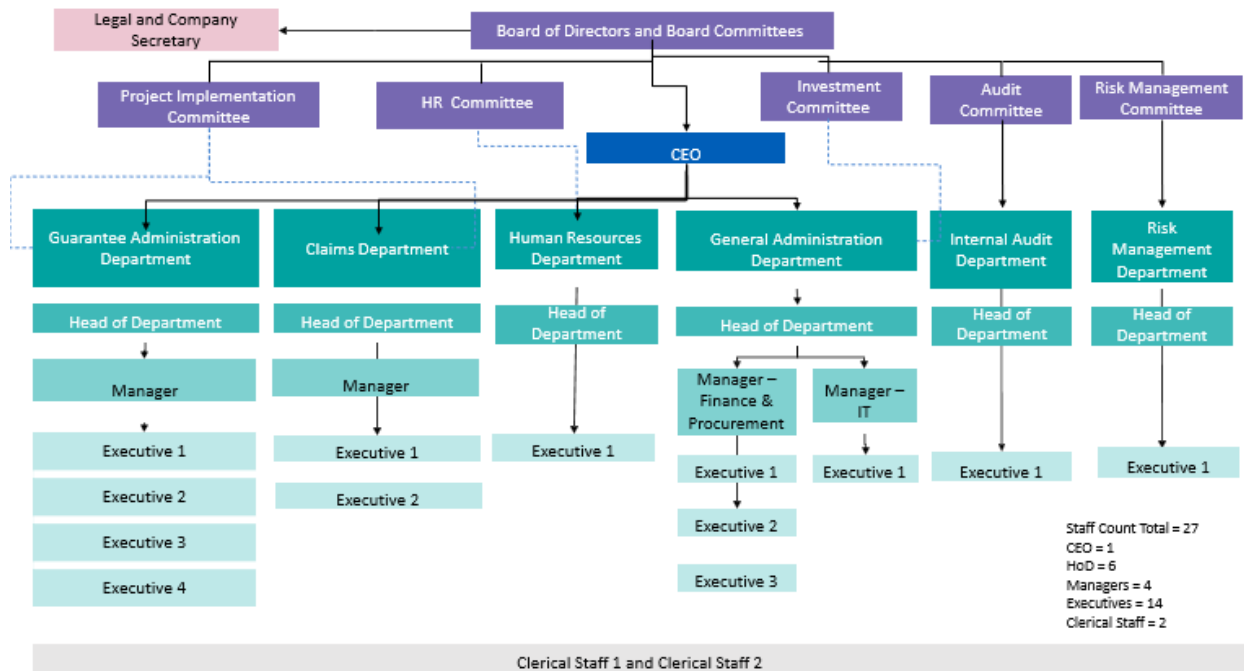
Legal and Company Secretary

Board of Directors and Board Committees

Project Implementation Committee

HR Committee

Investment Committee

Audit Committee

Risk Management Committee

CEO

Guarantee Administration Department

Head of Department

Manager

Executive 1

Executive 2

Executive 3

Executive 4

Claims Department

Head of Department

Manager

Executive 1

Executive 2

Human Resources Department

Head of Department

Executive 1

General Administration Department

Head of Department

Manager – Finance & Procurement

Executive 1

Executive 2

Executive 3

Manager – IT

Executive 1

Internal Audit Department

Head of Department

Executive 1

Risk Management Department

Head of Department

Executive 1

Staff Count Total = 27
CEO = 1
HoD = 6
Managers = 4
Executives = 14
Clerical Staff = 2

Clerical Staff 1 and Clerical Staff 2